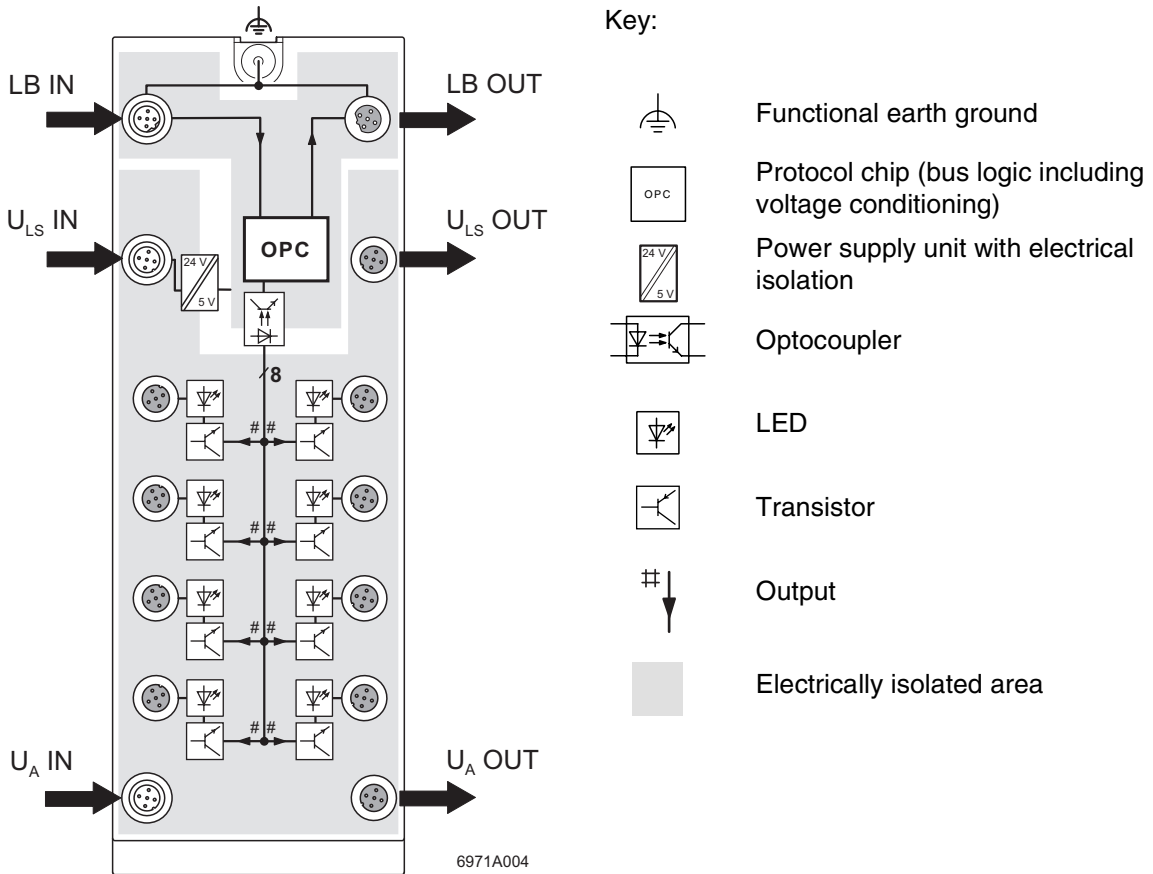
LB IN

LB OUT

$U_{LS}$ IN

OPC

$U_{LS}$ OUT

24 V

5 V

8

# #

# #

# #

# #

$U_A$ IN

$U_A$ OUT

6971A004

Key:

Functional earth ground

OPC

Protocol chip (bus logic including voltage conditioning)

24 V

5 V

Power supply unit with electrical isolation

Optocoupler

LED

Transistor

#

Output

Electrically isolated area